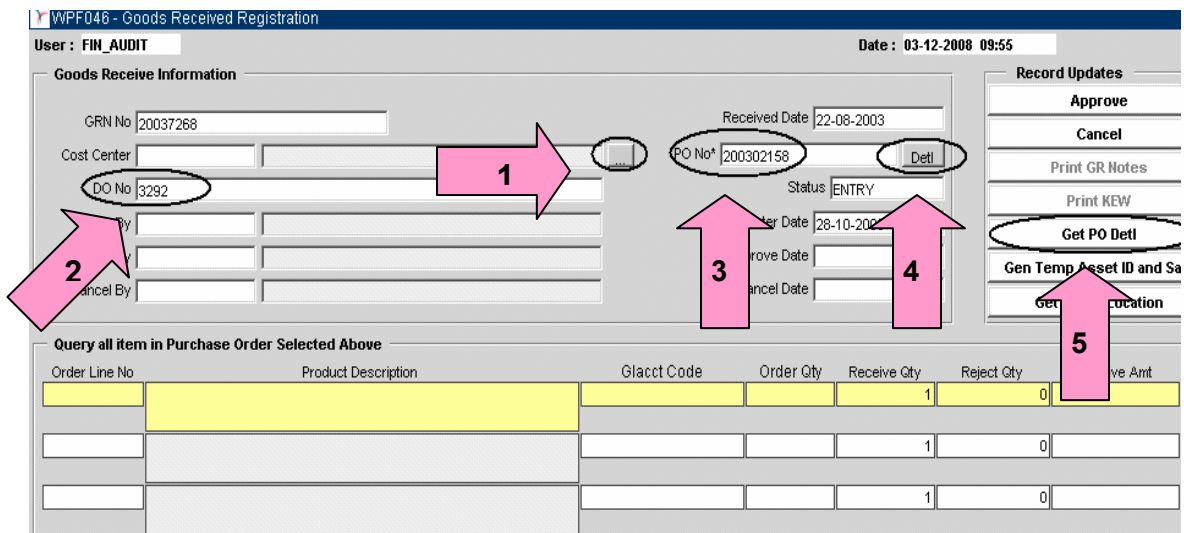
WPF046 - Goods Received Registration

User : FIN_AUDIT

Date : 03-12-2008 09:55

Goods Receive Information

GRN No 20037268

Cost Center

...

DO No 3292

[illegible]By

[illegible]

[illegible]ancel By

Received Date 22-08-2003

PO No* 200302158

Detl

Status ENTRY

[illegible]ter Date 28-10-200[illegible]

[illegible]rove Date

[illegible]ancel Date

1

2

3

4

5

Record Updates

Approve

Cancel

Print GR Notes

Print KEW

Get PO Detl

Gen Temp Asset ID and Sa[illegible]

Ge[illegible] Location

Query all item in Purchase Order Selected Above

| Order Line No | Product Description | Glacct Code | Order Qty | Receive Qty | Reject Qty | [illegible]ve Amt |
|---|---|---|---|---|---|---|
| | | | | 1 | 0 | |
| | | | | 1 | 0 | |
| | | | | 1 | 0 | |